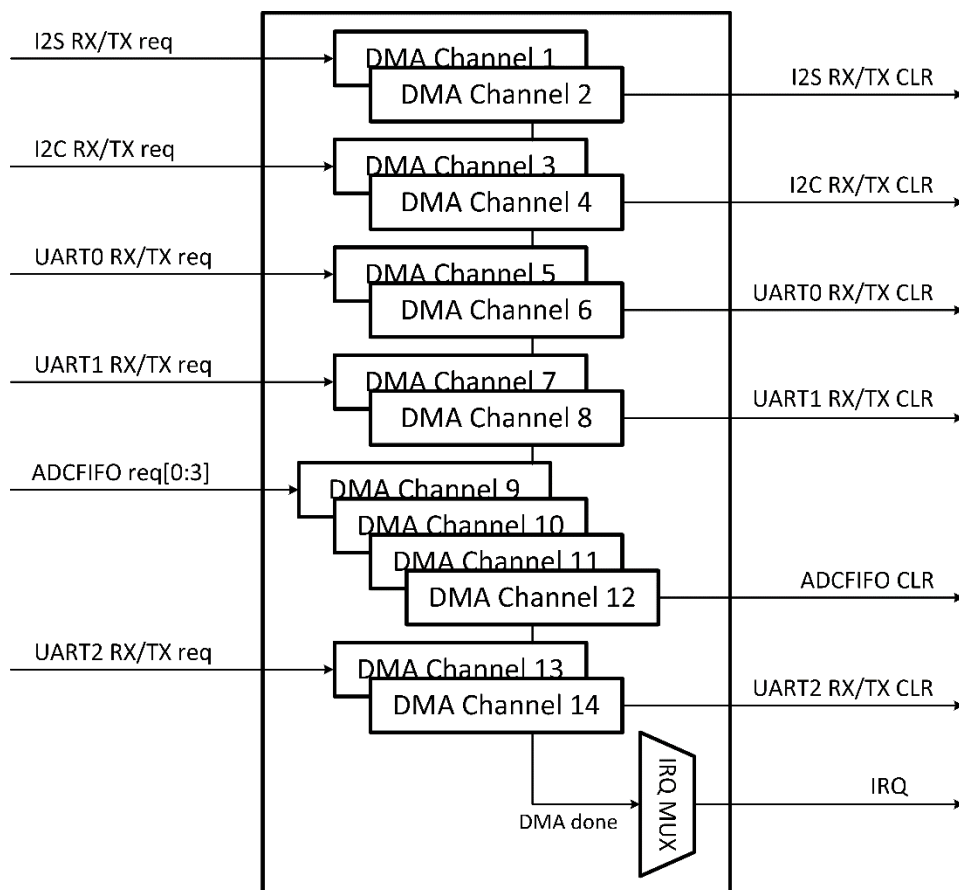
I2S RX/TX req
DMA Channel 1
DMA Channel 2
I2S RX/TX CLR
I2C RX/TX req
DMA Channel 3
DMA Channel 4
I2C RX/TX CLR
UART0 RX/TX req
DMA Channel 5
DMA Channel 6
UART0 RX/TX CLR
UART1 RX/TX req
DMA Channel 7
DMA Channel 8
UART1 RX/TX CLR
ADCFIFO req[0:3]
DMA Channel 9
DMA Channel 10
DMA Channel 11
DMA Channel 12
ADCFIFO CLR
UART2 RX/TX req
DMA Channel 13
DMA Channel 14
UART2 RX/TX CLR
IRQ MUX
IRQ
DMA done